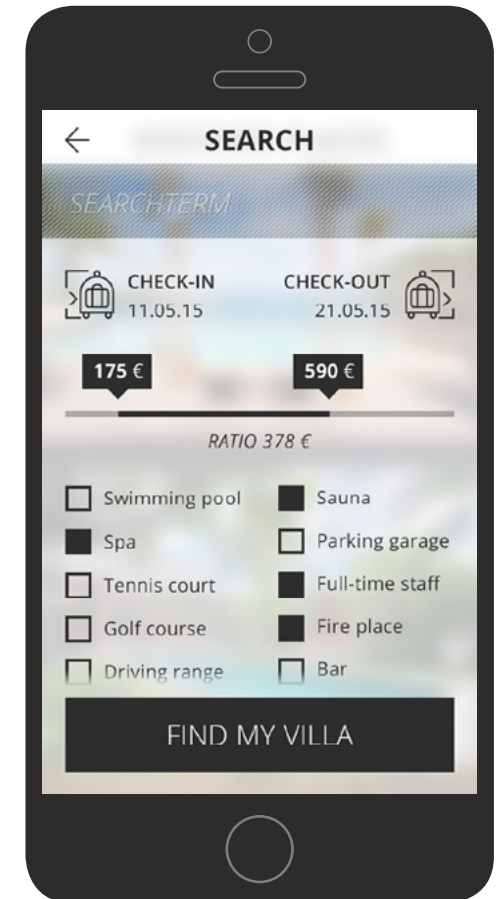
←
SEARCH

SEARCHTERM

CHECK-IN
11.05.15

CHECK-OUT
21.05.15

175 €

590 €

RATIO 378 €

Swimming pool
Sauna
Spa
Parking garage
Tennis court
Full-time staff
Golf course
Fire place
Driving range
Bar

FIND MY VILLA